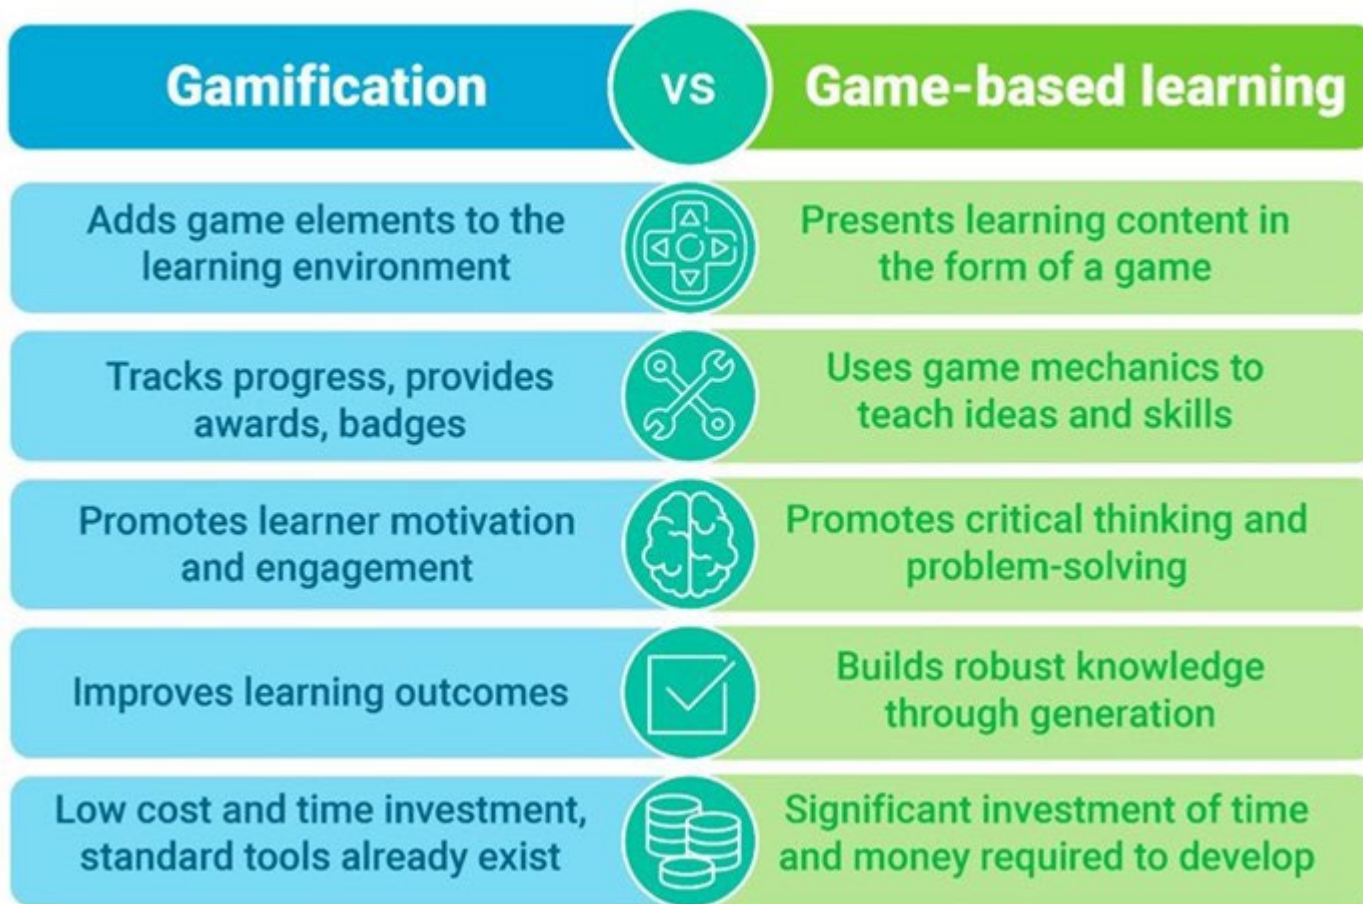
| Gamification | VS | Game-based learning |
|---|---|---|
| Adds game elements to the learning environment | | Presents learning content in the form of a game |
| Tracks progress, provides awards, badges | | Uses game mechanics to teach ideas and skills |
| Promotes learner motivation and engagement | | Promotes critical thinking and problem-solving |
| Improves learning outcomes | | Builds robust knowledge through generation |
| Low cost and time investment, standard tools already exist | | Significant investment of time and money required to develop |